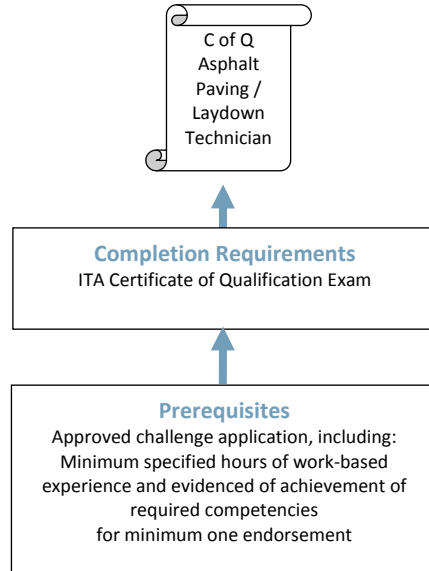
C of Q
Asphalt
Paving /
Laydown
Technician

Completion Requirements
ITA Certificate of Qualification Exam

Prerequisites
Approved challenge application, including:
Minimum specified hours of work-based experience and evidenced of achievement of required competencies
for minimum one endorsement